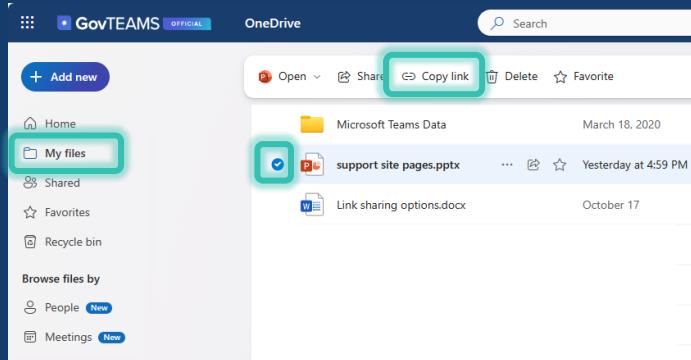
GovTEAMS OFFICIAL
OneDrive
Search

Add new
Home
My files
Shared
Favorites
Recycle bin
Browse files by
People New
Meetings New

Open
Share
Copy link
Delete
Favorite

Microsoft Teams Data March 18, 2020
support site pages.pptx Yesterday at 4:59 PM
Link sharing options.docx October 17